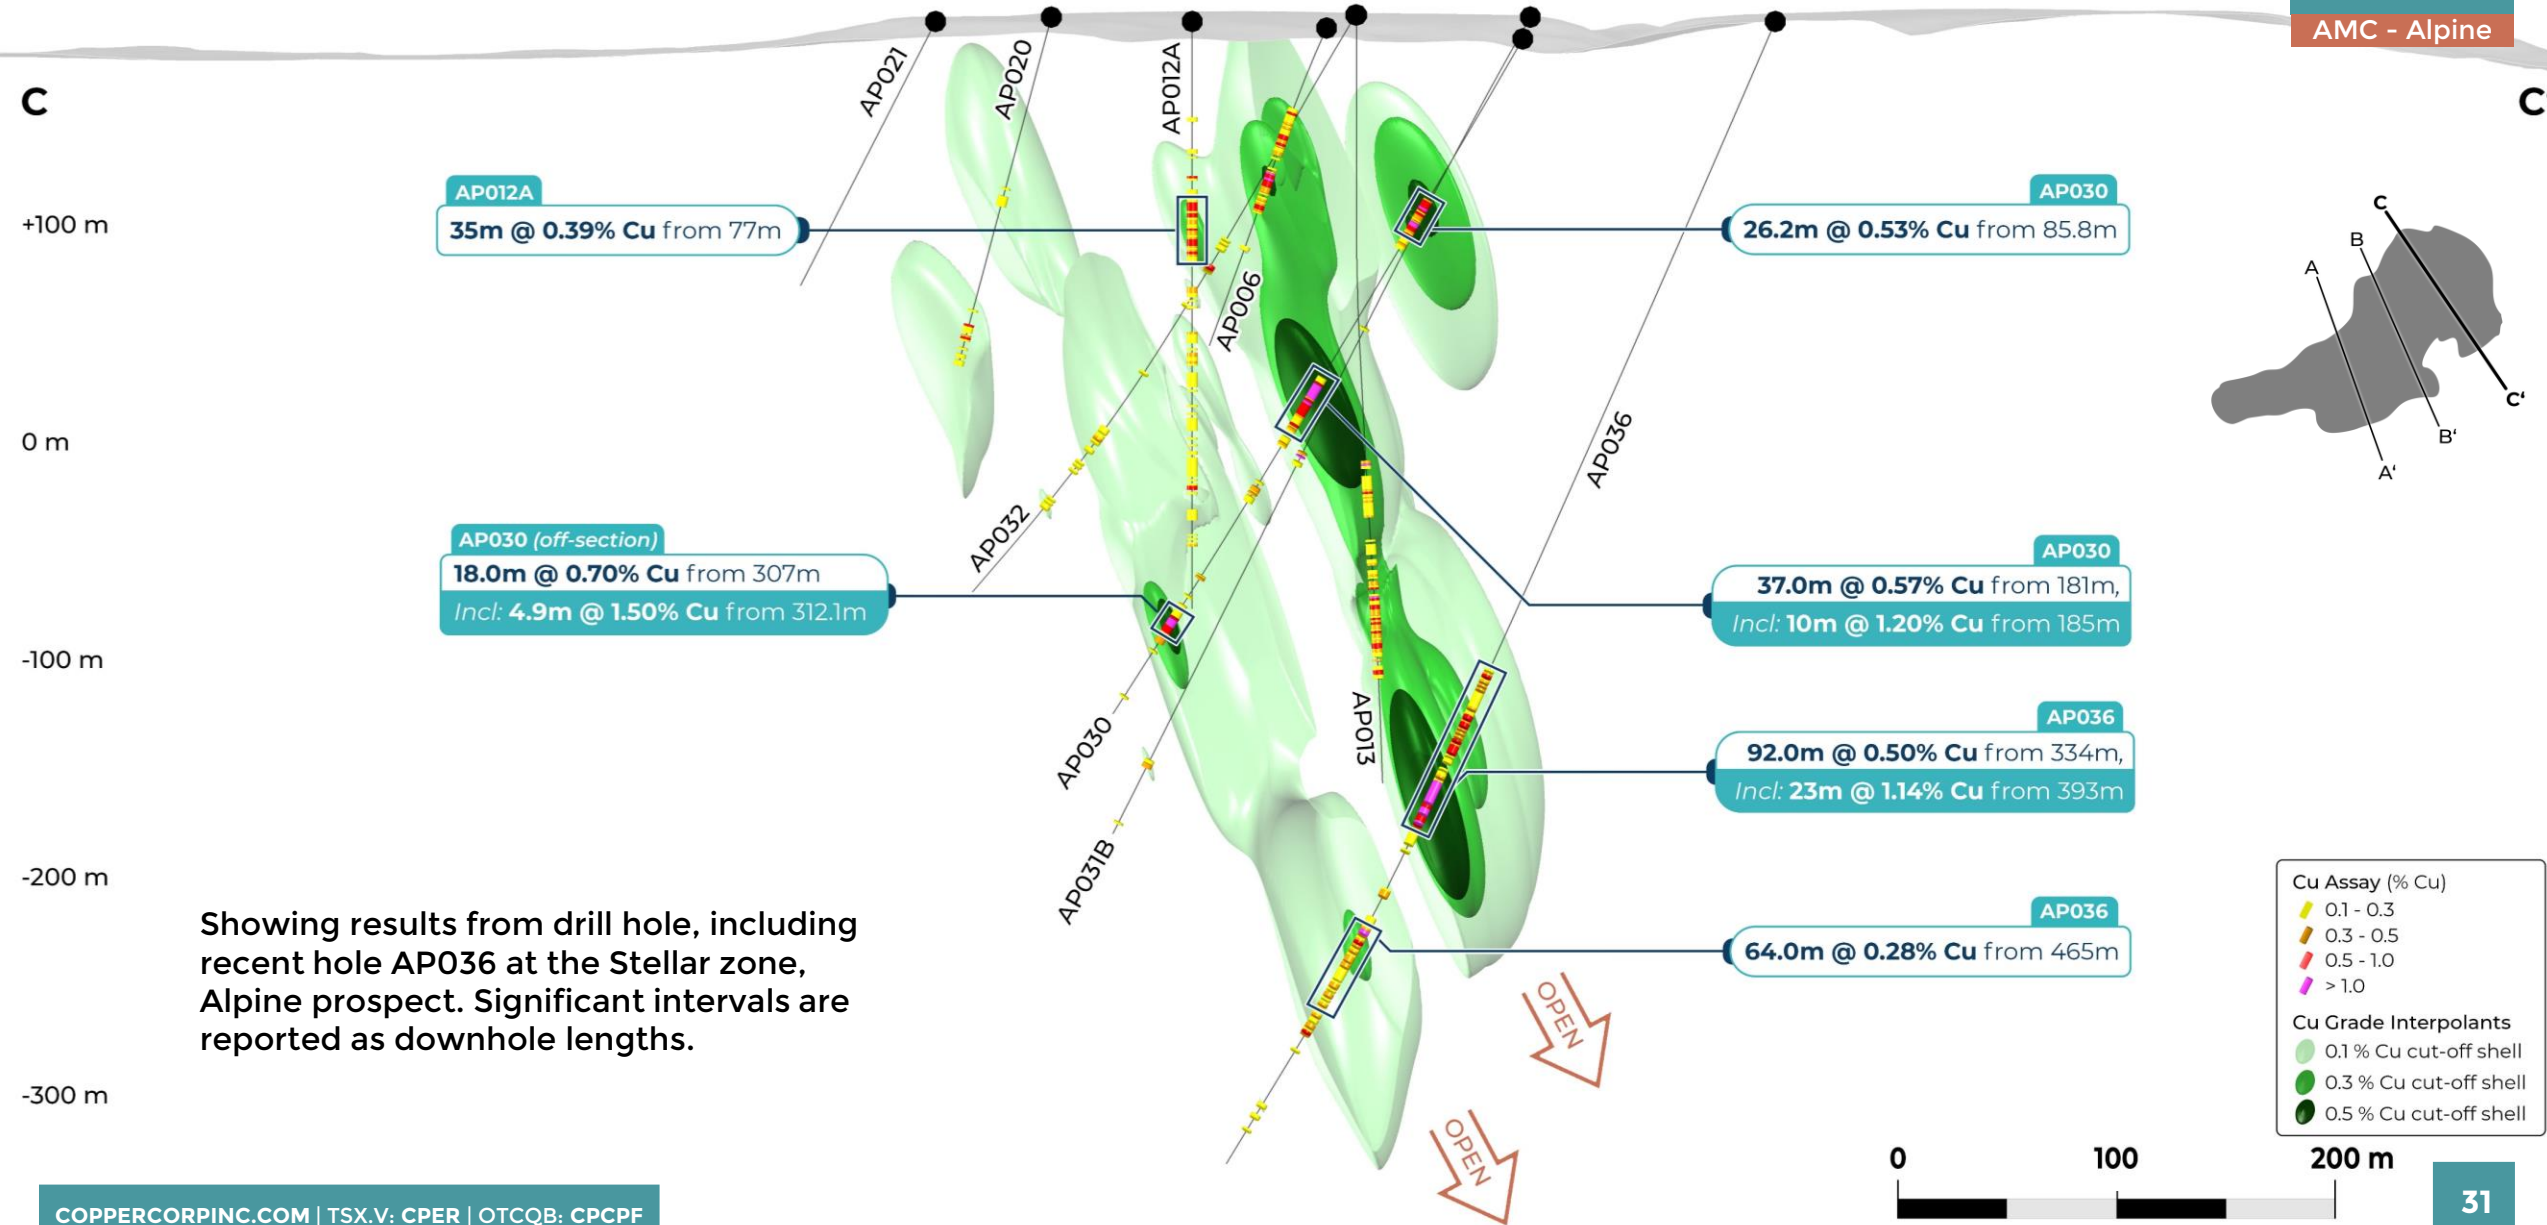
AMC - Alpine

C

C'

AP021
AP020
AP012A

+100 m

0 m

-100 m

-200 m

-300 m

AP012A
35m @ 0.39% Cu from 77m

AP030
26.2m @ 0.53% Cu from 85.8m

AP006

AP036

AP032

AP030 (off-section)
18.0m @ 0.70% Cu from 307m
Incl: 4.9m @ 1.50% Cu from 312.1m

AP030
37.0m @ 0.57% Cu from 181m,
Incl: 10m @ 1.20% Cu from 185m

AP030

AP013

AP036
92.0m @ 0.50% Cu from 334m,
Incl: 23m @ 1.14% Cu from 393m

AP031B

AP036
64.0m @ 0.28% Cu from 465m

OPEN

OPEN

Showing results from drill hole, including recent hole AP036 at the Stellar zone, Alpine prospect. Significant intervals are reported as downhole lengths.

A
B
C
A'
B'
C'

Cu Assay (% Cu)
0.1 - 0.3
0.3 - 0.5
0.5 - 1.0
> 1.0

Cu Grade Interpolants
0.1 % Cu cut-off shell
0.3 % Cu cut-off shell
0.5 % Cu cut-off shell

0
100
200 m

31

COPPERCORPINC.COM | TSX.V: CPER | OTCQB: CPCPF